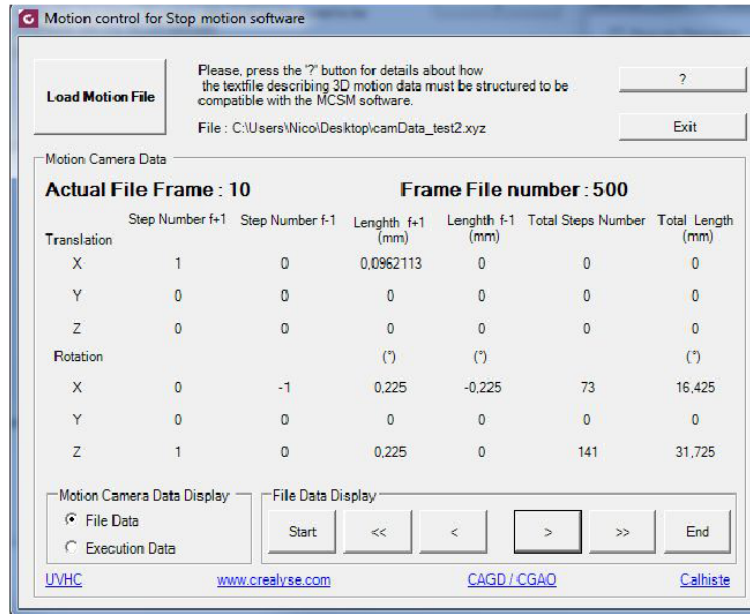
Motion control for Stop motion software

Load Motion File

Please, press the '?' button for details about how the textfile describing 3D motion data must be structured to be compatible with the MCSM software.

File : C:\Users\Nico\Desktop\camData_test2.xyz

?

Exit

Motion Camera Data

Actual File Frame : 10

Frame File number : 500

| | Step Number f+1 | Step Number f-1 | Lenghth f+1 (mm) | Lenghth f-1 (mm) | Total Steps Number | Total Length (mm) |
|---|---|---|---|---|---|---|
| Translation | | | | | | |
| X | 1 | 0 | 0,0962113 | 0 | 0 | 0 |
| Y | 0 | 0 | 0 | 0 | 0 | 0 |
| Z | 0 | 0 | 0 | 0 | 0 | 0 |
| Rotation | | | (°) | (°) | | (°) |
| X | 0 | -1 | 0,225 | -0,225 | 73 | 16,425 |
| Y | 0 | 0 | 0 | 0 | 0 | 0 |
| Z | 1 | 0 | 0,225 | 0 | 141 | 31,725 |

Motion Camera Data Display

File Data

Execution Data

File Data Display

Start

<<

<

>

>>

End

UVHC

www.crealyse.com

CAGD / CGAO

Calhiste